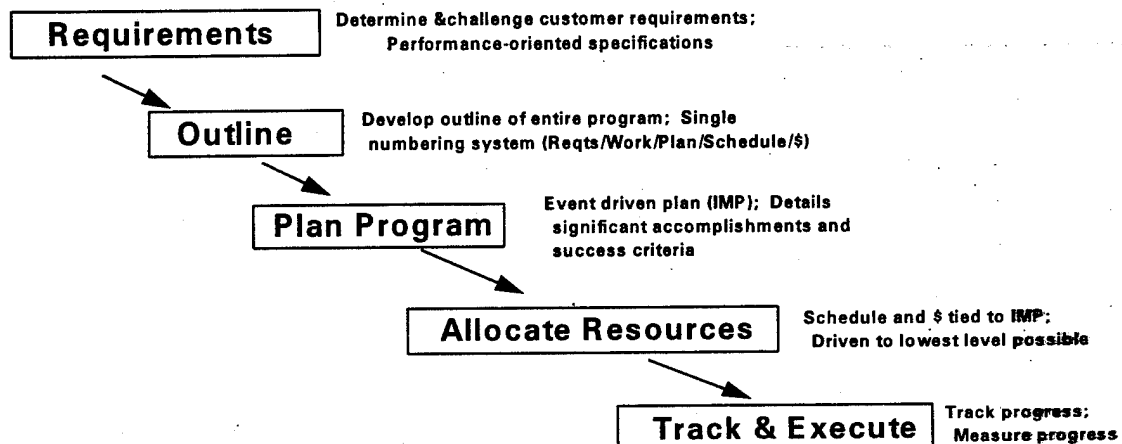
Requirements

Determine &challenge customer requirements; Performance-oriented specifications

Outline

Develop outline of entire program; Single numbering system (Reqts/Work/Plan/Schedule/$)

Plan Program

Event driven plan (IMP); Details significant accomplishments and success criteria

Allocate Resources

Schedule and $ tied to IMP; Driven to lowest level possible

Track & Execute

Track progress; Measure progress